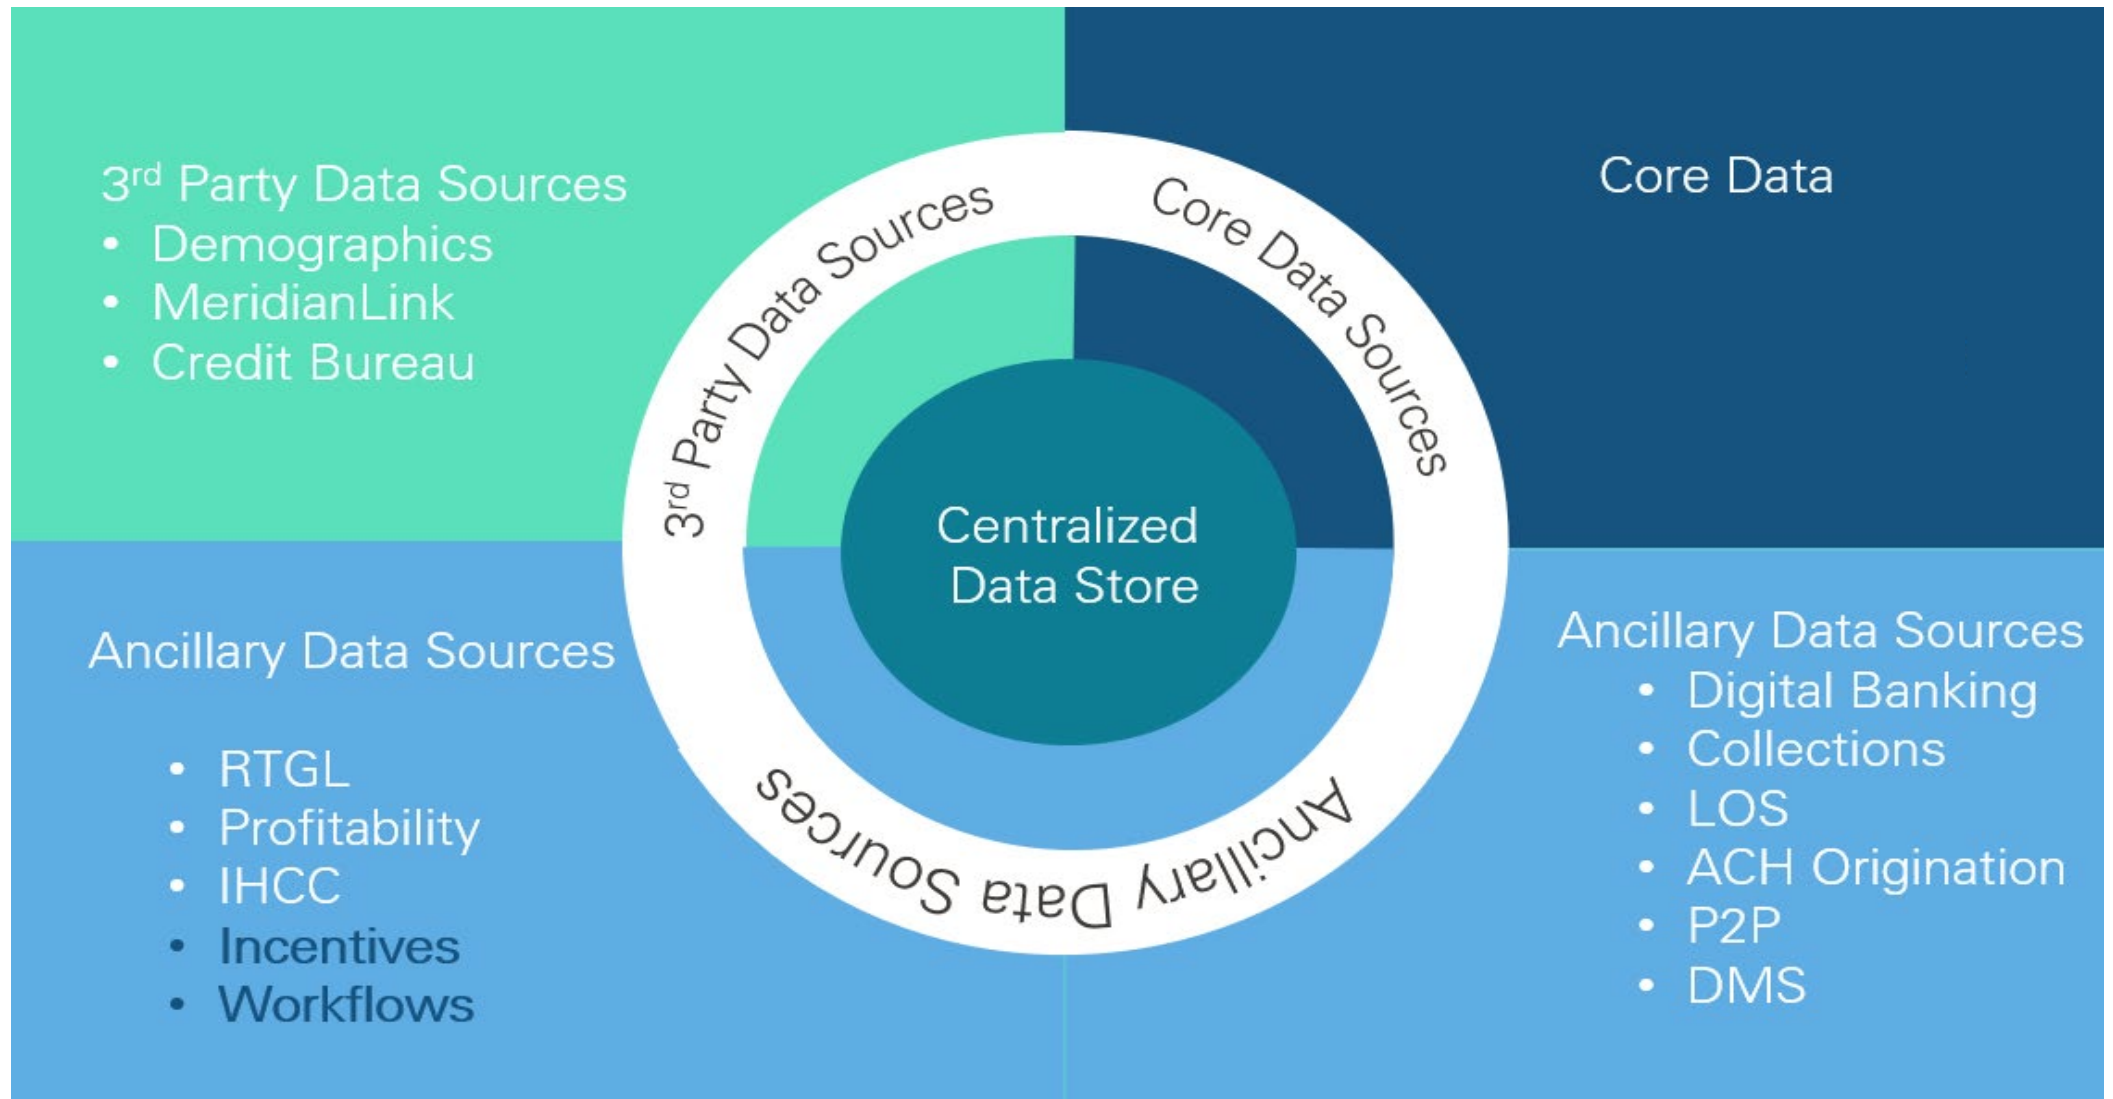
3$^{rd}$ Party Data Sources
• Demographics
• MeridianLink
• Credit Bureau

Core Data

3$^{rd}$ Party Data Sources

Core Data Sources

Centralized Data Store

Ancillary Data Sources

Ancillary Data Sources

• RTGL
• Profitability
• IHCC
• Incentives
• Workflows

Ancillary Data Sources
• Digital Banking
• Collections
• LOS
• ACH Origination
• P2P
• DMS